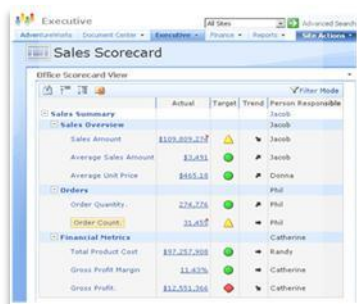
Executive
All Sites
Advanced Search
AdventureWorks Document Center Executive Finance Reports Site Actions
Sales Scorecard
Office Scorecard View
Filter Mode

|  | Actual | Target | Trend | Person Responsible |
|---|---|---|---|---|
| Sales Summary |  |  |  | Jacob |
| Sales Overview |  |  |  | Jacob |
| Sales Amount | \$109,809,274 |  |  | Jacob |
| Average Sales Amount | \$3,491 |  |  | Jacob |
| Average Unit Price | \$465.10 |  |  | Donna |
| Orders |  |  |  | Phil |
| Order Quantity | 274,776 |  |  | Phil |
| Order Count | 31,455 |  |  | Phil |
| Financial Metrics |  |  |  | Catherine |
| Total Product Cost | \$97,257,908 |  |  | Randy |
| Gross Profit Margin | 11.43% |  |  | Catherine |
| Gross Profit | \$12,551,366 |  |  | Catherine |